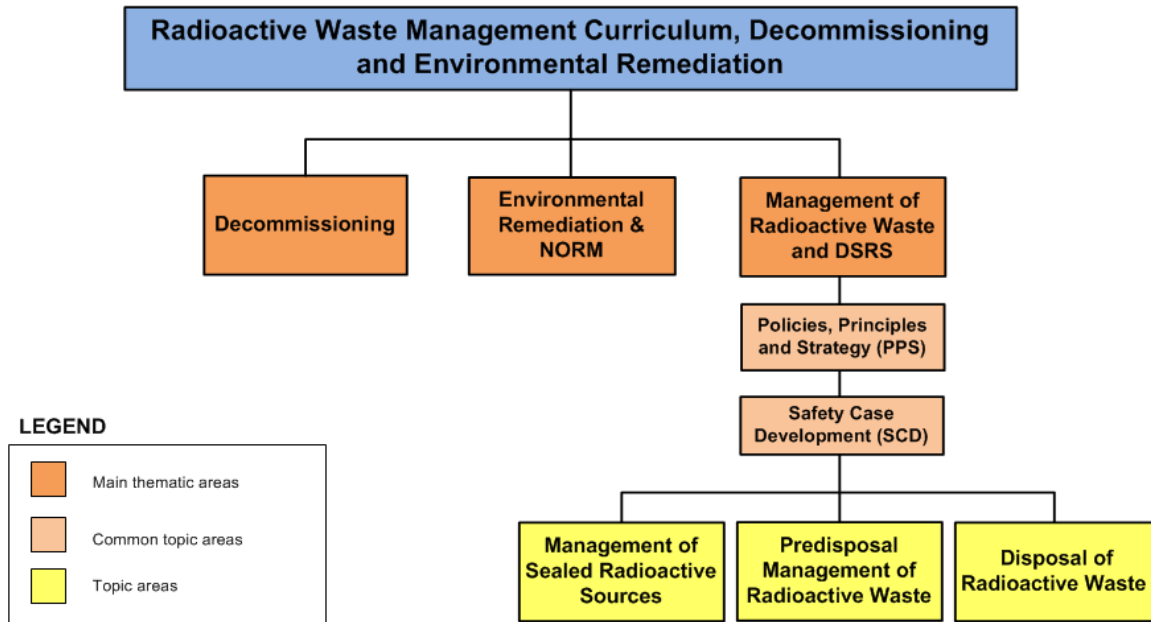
Radioactive Waste Management Curriculum, Decommissioning and Environmental Remediation

Decommissioning

Environmental Remediation & NORM

Management of Radioactive Waste and DSRS

Policies, Principles and Strategy (PPS)

Safety Case Development (SCD)

Management of Sealed Radioactive Sources

Predisposal Management of Radioactive Waste

Disposal of Radioactive Waste

LEGEND

Main thematic areas

Common topic areas

Topic areas